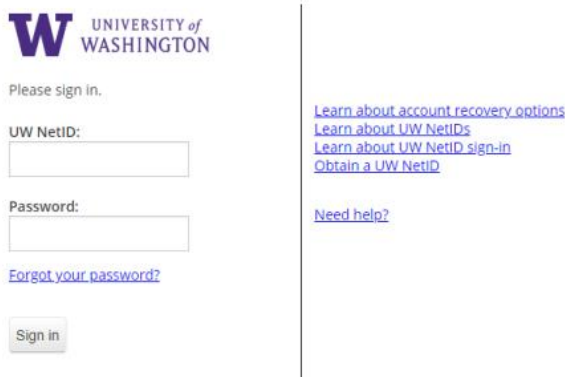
W UNIVERSITY of WASHINGTON

Please sign in.

UW NetID:

Password:

Forgot your password?

Sign in

Learn about account recovery options
Learn about UW NetIDs
Learn about UW NetID sign-in
Obtain a UW NetID

Need help?